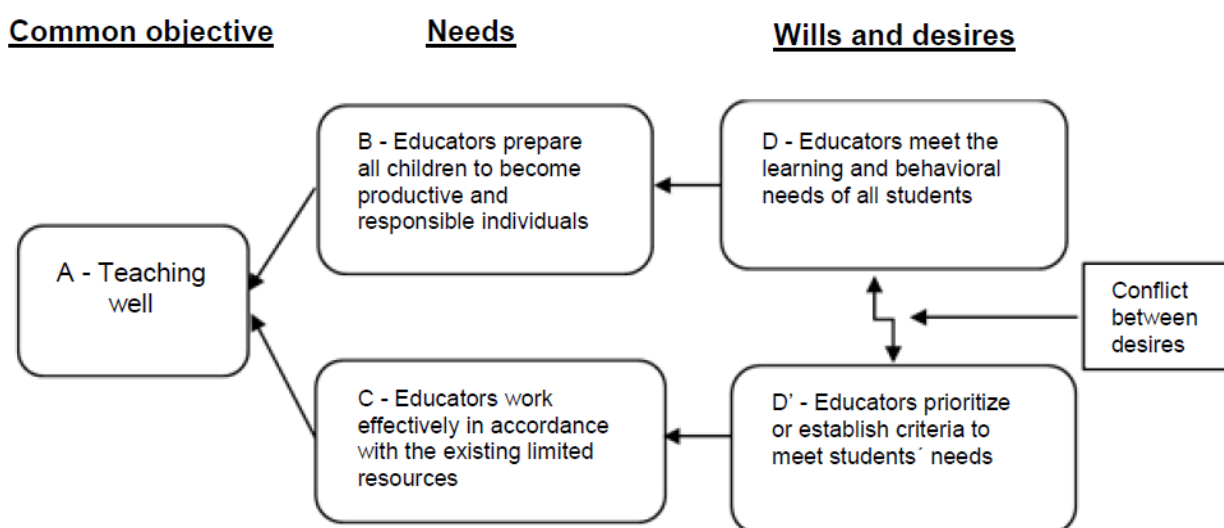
Common objective

Needs

Wills and desires

A - Teaching well

B - Educators prepare all children to become productive and responsible individuals

C - Educators work effectively in accordance with the existing limited resources

D - Educators meet the learning and behavioral needs of all students

D' - Educators prioritize or establish criteria to meet students´ needs

Conflict between desires